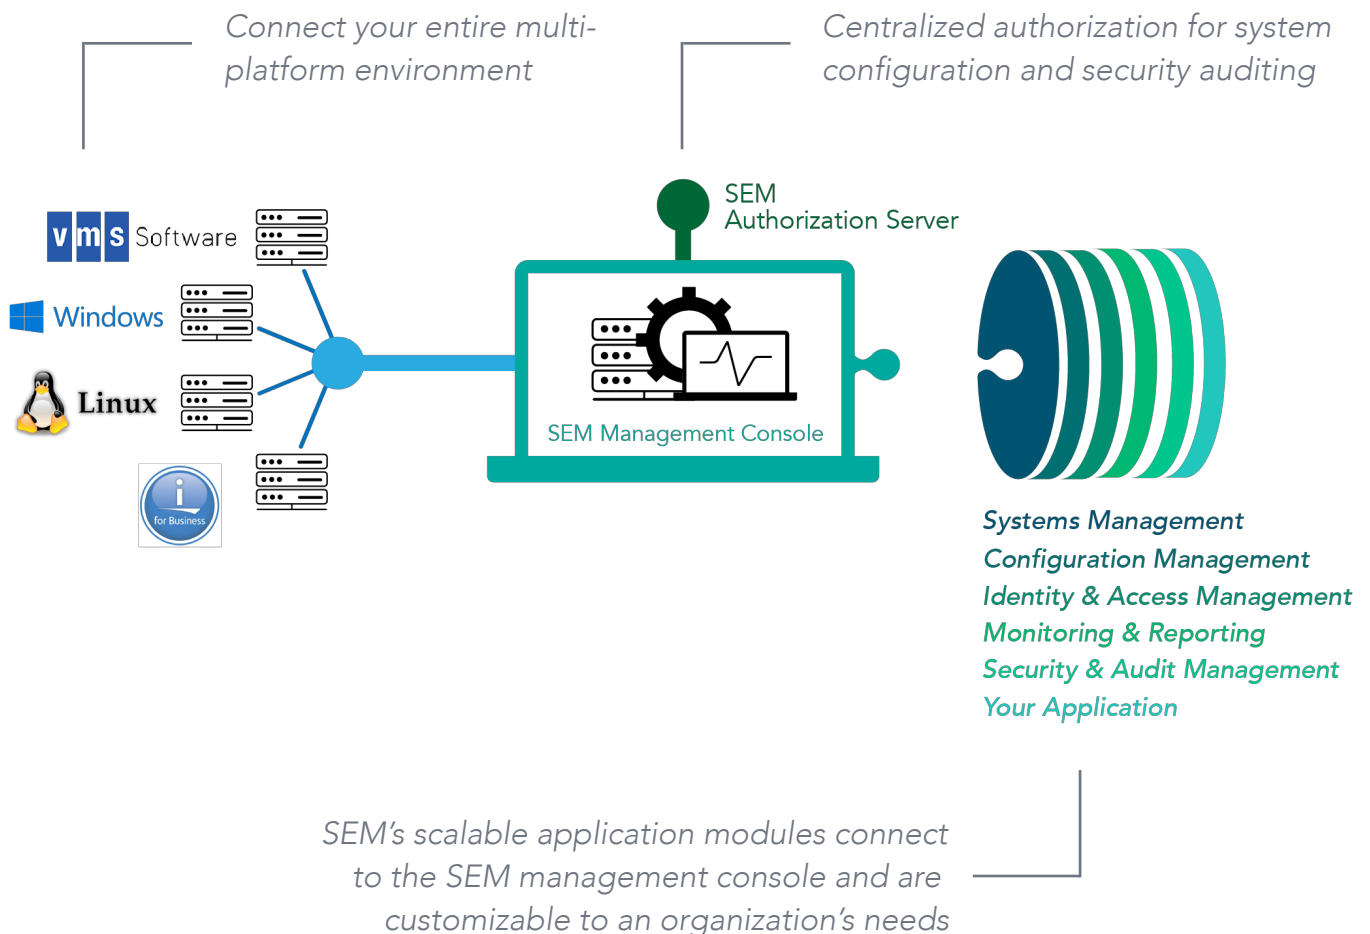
Connect your entire multi-platform environment

Centralized authorization for system configuration and security auditing

vms Software

Windows

Linux

i for Business

SEM Authorization Server

SEM Management Console

Systems Management
Configuration Management
Identity & Access Management
Monitoring & Reporting
Security & Audit Management
Your Application

SEM's scalable application modules connect to the SEM management console and are customizable to an organization's needs